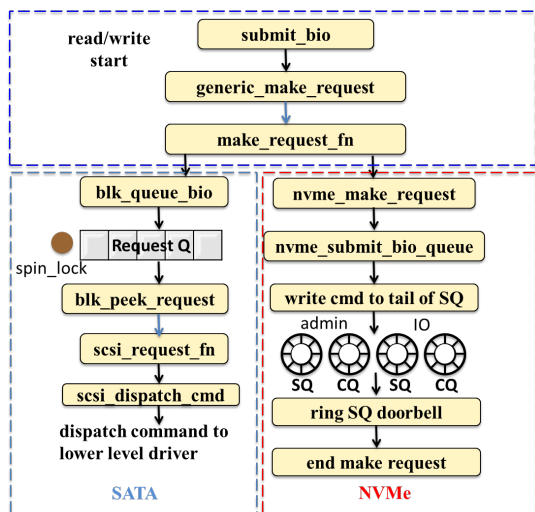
read/write start

submit_bio

generic_make_request

make_request_fn

blk_queue_bio

Request Q

spin_lock

blk_peek_request

scsi_request_fn

scsi_dispatch_cmd

dispatch command to lower level driver

SATA

nvme_make_request

nvme_submit_bio_queue

write cmd to tail of SQ

admin

IO

SQ

CQ

SQ

CQ

ring SQ doorbell

end make request

NVMe